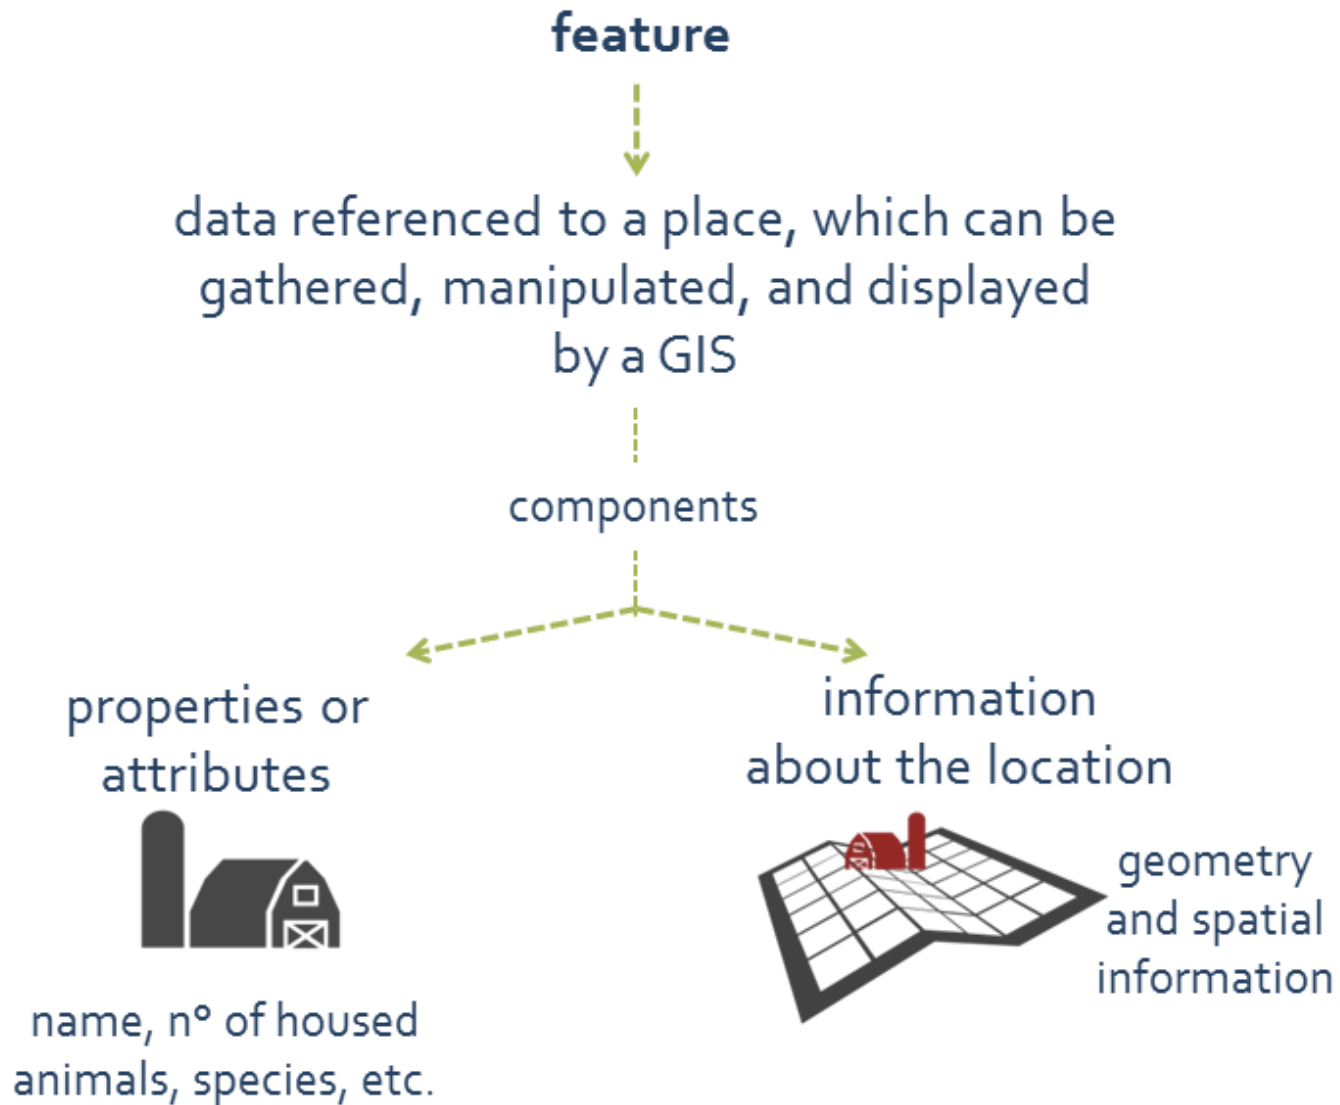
feature

data referenced to a place, which can be gathered, manipulated, and displayed by a GIS

components

properties or attributes

name, n° of housed animals, species, etc.

information about the location

geometry and spatial information